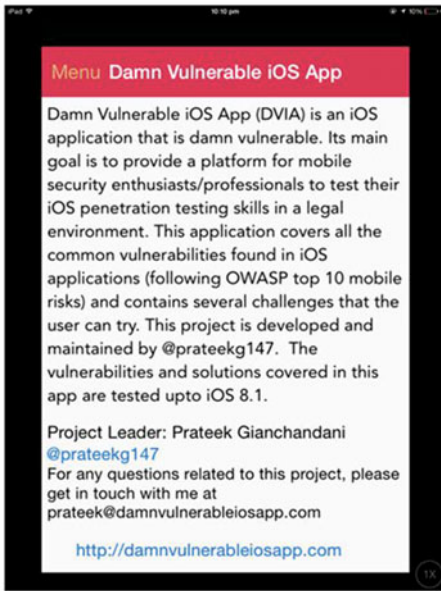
iPad
10:10 pm
10%

Menu Damn Vulnerable iOS App

Damn Vulnerable iOS App (DVIA) is an iOS application that is damn vulnerable. Its main goal is to provide a platform for mobile security enthusiasts/professionals to test their iOS penetration testing skills in a legal environment. This application covers all the common vulnerabilities found in iOS applications (following OWASP top 10 mobile risks) and contains several challenges that the user can try. This project is developed and maintained by @prateekg147. The vulnerabilities and solutions covered in this app are tested upto iOS 8.1.

Project Leader: Prateek Gianchandani
@prateekg147
For any questions related to this project, please get in touch with me at prateek@damnvulnerableiosapp.com

http://damnvulnerableiosapp.com

1X